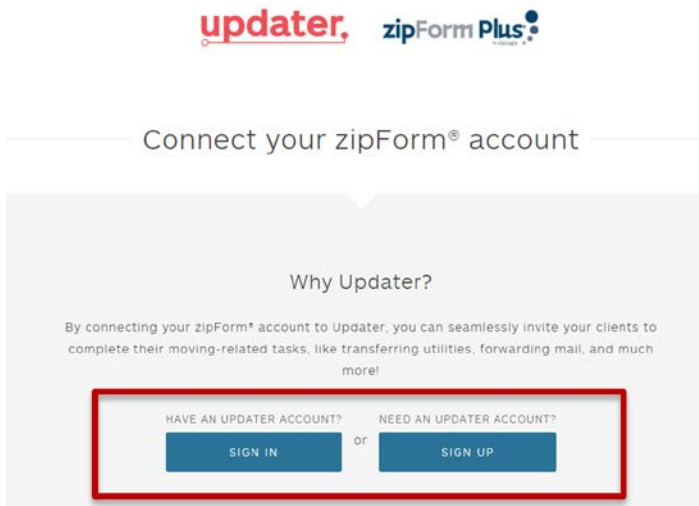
updater.

zipForm Plus

Connect your zipForm® account

Why Updater?

By connecting your zipForm® account to Updater, you can seamlessly invite your clients to complete their moving-related tasks, like transferring utilities, forwarding mail, and much more!

HAVE AN UPDATER ACCOUNT?

SIGN IN

or

NEED AN UPDATER ACCOUNT?

SIGN UP